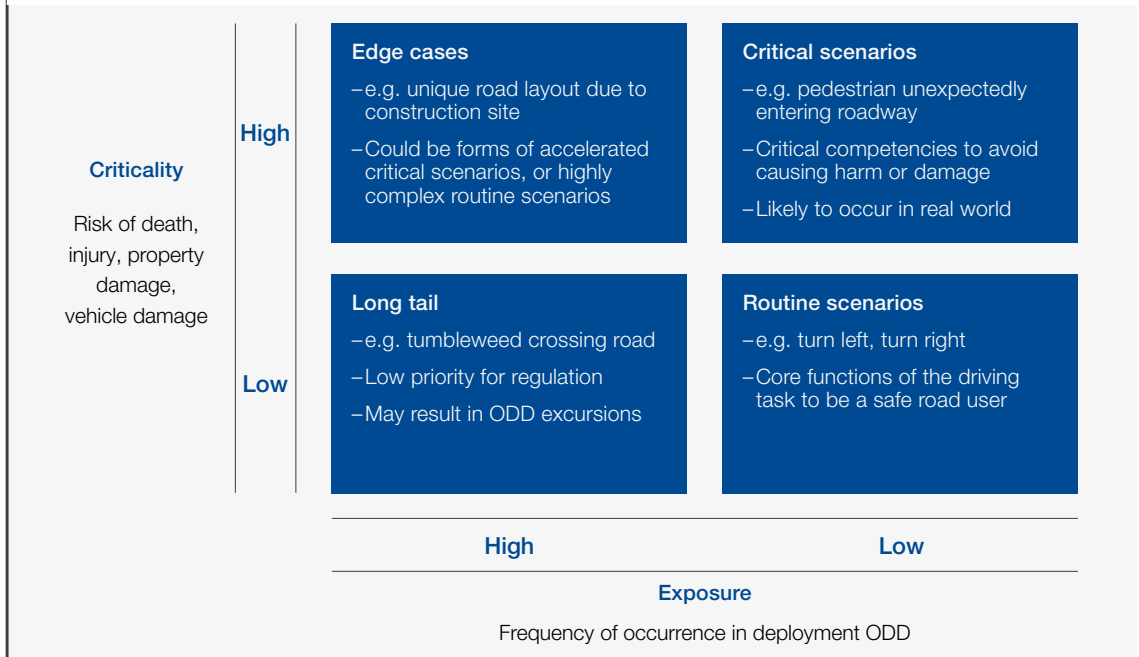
Criticality

Risk of death, injury, property damage, vehicle damage

High

Low

Edge cases

– e.g. unique road layout due to construction site

– Could be forms of accelerated critical scenarios, or highly complex routine scenarios

Critical scenarios

– e.g. pedestrian unexpectedly entering roadway

– Critical competencies to avoid causing harm or damage

– Likely to occur in real world

Long tail

– e.g. tumbleweed crossing road

– Low priority for regulation

– May result in ODD excursions

Routine scenarios

– e.g. turn left, turn right

– Core functions of the driving task to be a safe road user

High

Low

Exposure

Frequency of occurrence in deployment ODD